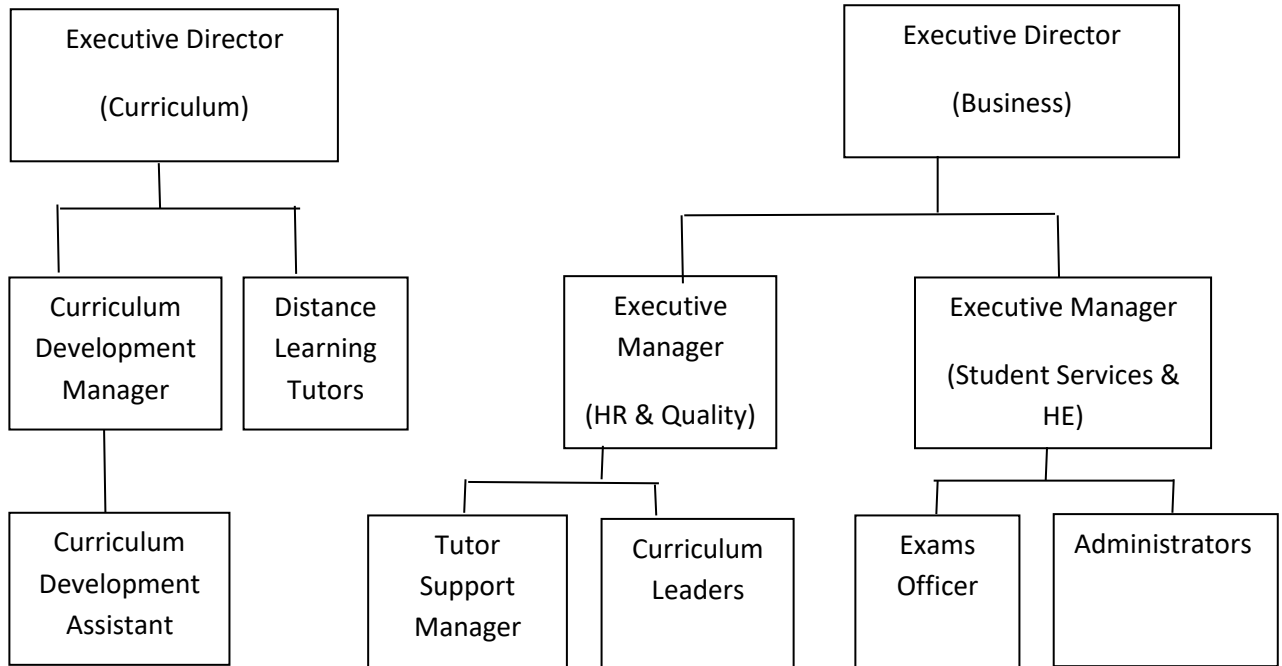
Executive Director

(Curriculum)

Curriculum Development Manager

Distance Learning Tutors

Curriculum Development Assistant

Executive Director

(Business)

Executive Manager

(HR & Quality)

Tutor Support Manager

Curriculum Leaders

Executive Manager

(Student Services & HE)

Exams Officer

Administrators